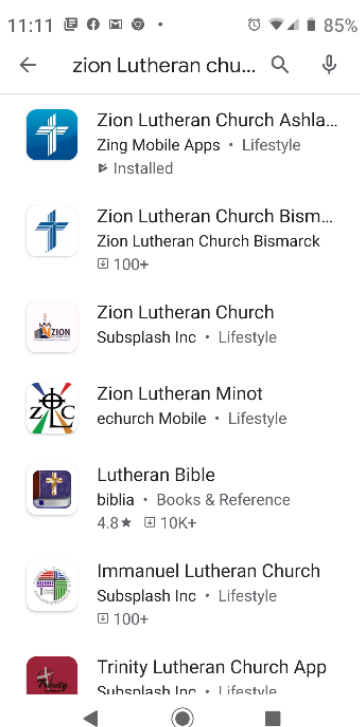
11:11 85%

zion Lutheran chu...

Zion Lutheran Church Ashla...
Zing Mobile Apps • Lifestyle
Installed

Zion Lutheran Church Bism...
Zion Lutheran Church Bismarck
100+

ZION
Zion Lutheran Church
Subsplash Inc • Lifestyle

ZLC
Zion Lutheran Minot
echurch Mobile • Lifestyle

Lutheran Bible
biblia • Books & Reference
4.8★ 10K+

Immanuel Lutheran Church
Subsplash Inc • Lifestyle
100+

Trinity Lutheran Church App
Subsplash Inc • Lifestyle